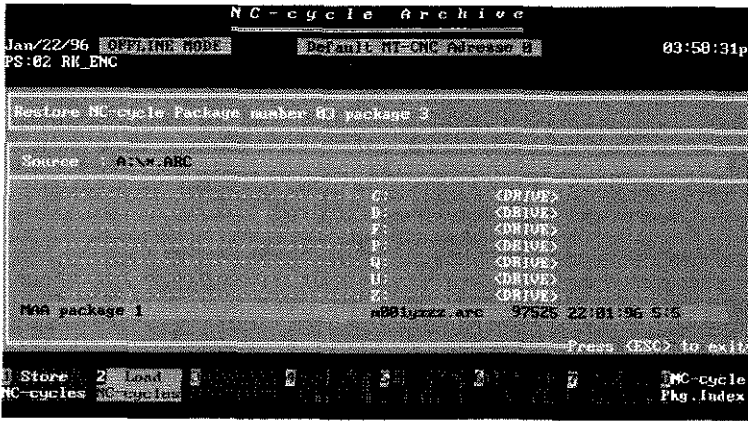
NC-cycle Archive

Jan/22/96 OFFLINE MODE Default MT-CNC Adresse 0 03:58:31p
PS:02 RK_ENC

Restore NC-cycle Package number 03 package 3

Source : A:\*.ARC

C: <DRIVE>
D: <DRIVE>
E: <DRIVE>
P: <DRIVE>
Q: <DRIVE>
U: <DRIVE>
Z: <DRIVE>
MAA package 1 m001yzzz.arc 97525 22:01:96 5:5

Press <ESC> to exit

1 Store NC-cycles 2 Load NC-cycles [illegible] NC-cycle Pkg.Index